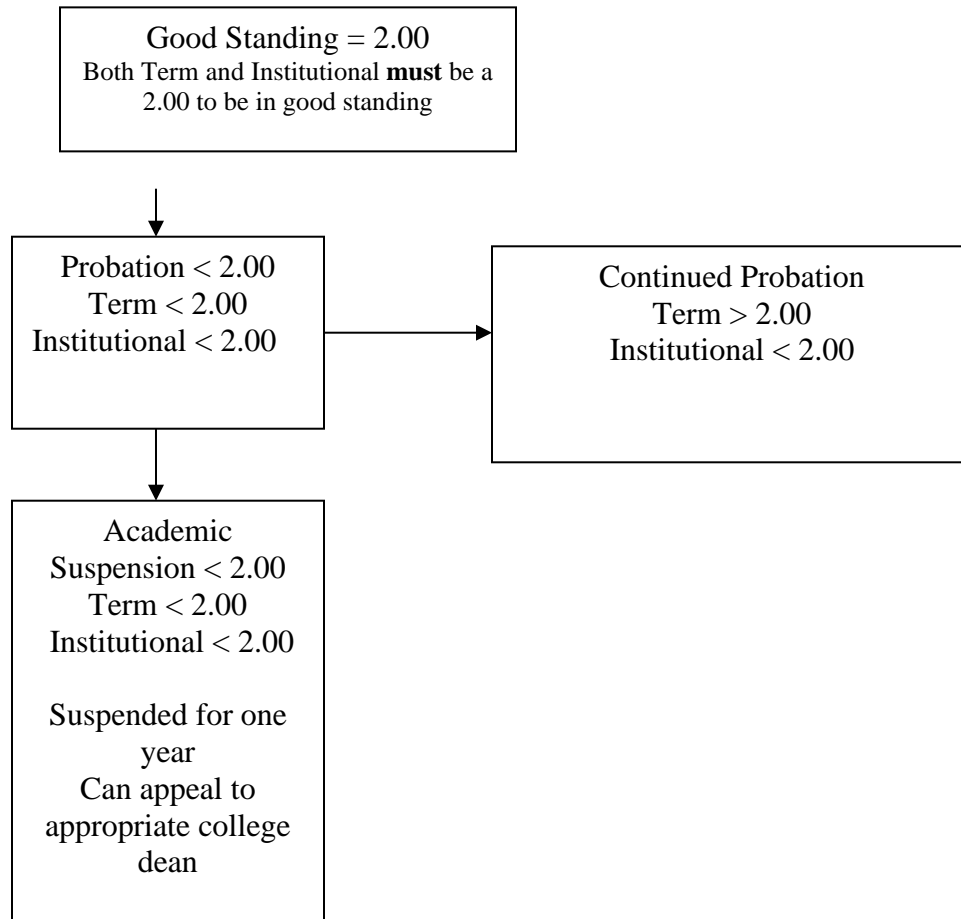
Good Standing = 2.00
Both Term and Institutional **must** be a 2.00 to be in good standing

Probation < 2.00
Term < 2.00
Institutional < 2.00

Continued Probation
Term > 2.00
Institutional < 2.00

Academic Suspension < 2.00
Term < 2.00
Institutional < 2.00

Suspended for one year
Can appeal to appropriate college dean